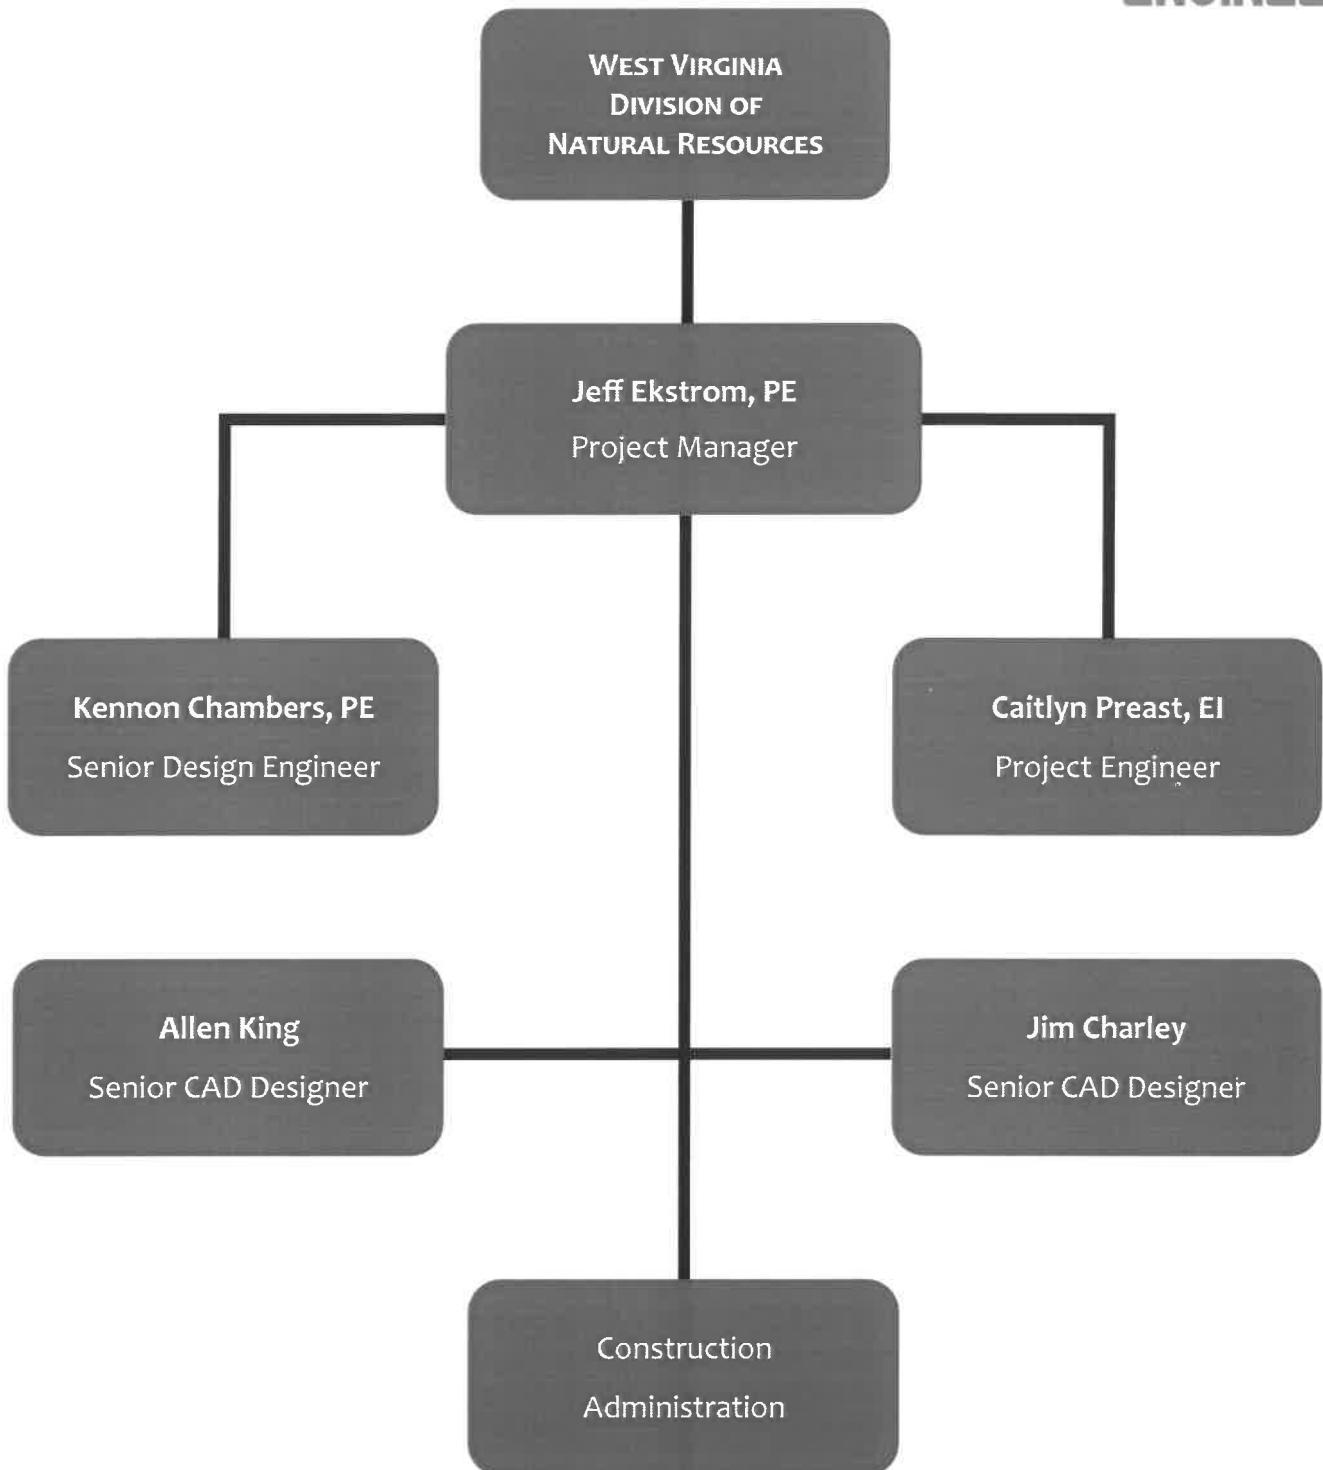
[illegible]

WEST VIRGINIA DIVISION OF NATURAL RESOURCES

Jeff Ekstrom, PE
Project Manager

Kennon Chambers, PE
Senior Design Engineer

Caitlyn Preast, EI
Project Engineer

Allen King
Senior CAD Designer

Jim Charley
Senior CAD Designer

Construction
Administration